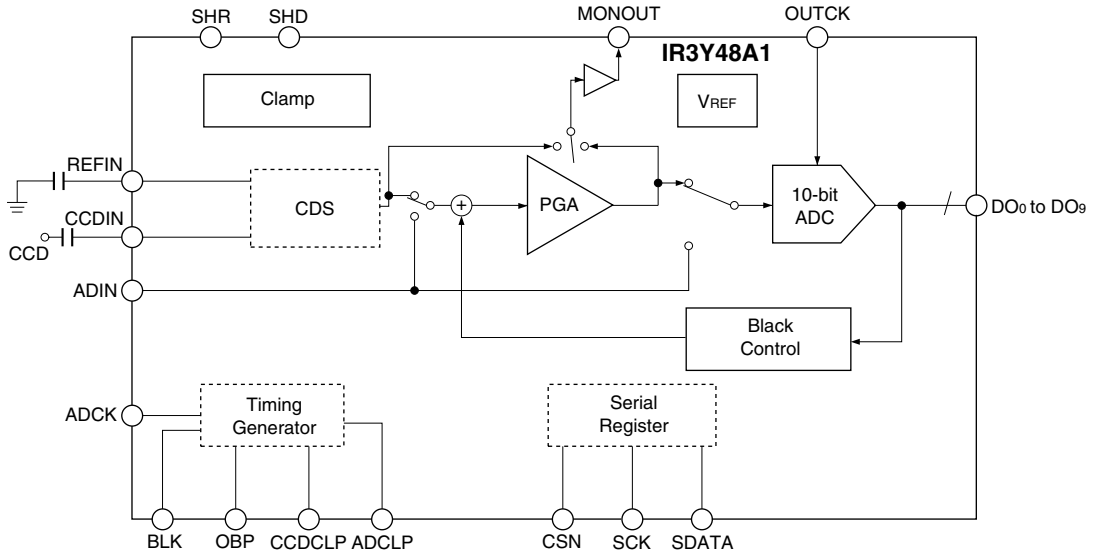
SHR SHD MONOUT OUTCK

IR3Y48A1

Clamp

$V_{REF}$

REFIN

CCDIN

CCD

CDS

+

PGA

10-bit ADC

$DO_0$ to $DO_9$

ADIN

Black Control

ADCK

Timing Generator

Serial Register

BLK OBP CCDCLP ADCLP CSN SCK SDATA